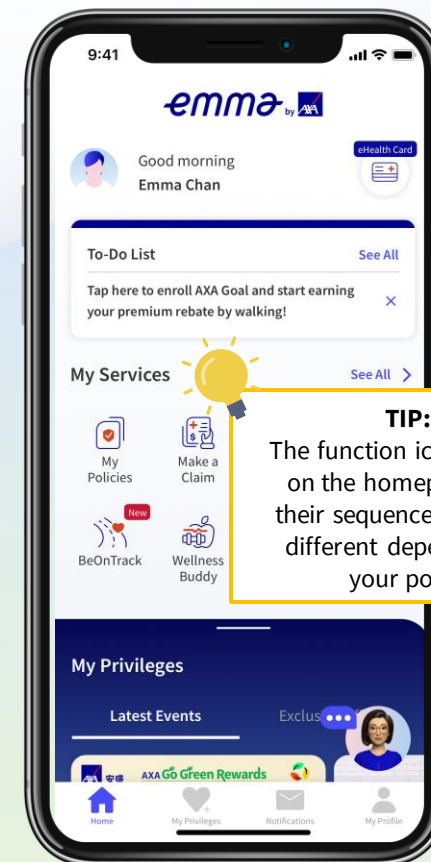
9:41

emma by AXA

Good morning
Emma Chan

eHealth Card

To-Do List
See All

Tap here to enroll AXA Goal and start earning your premium rebate by walking!
×

My Services
See All >

My Policies
Make a Claim

New
BeOnTrack
Wellness Buddy

TIP:
The function ic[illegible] on the homep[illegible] their sequence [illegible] different depe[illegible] your po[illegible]

My Privileges

Latest Events
Exclus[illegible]

AXA 安盛 AXA Go Green Rewards

Home
My Privileges
Notifications
My Profile